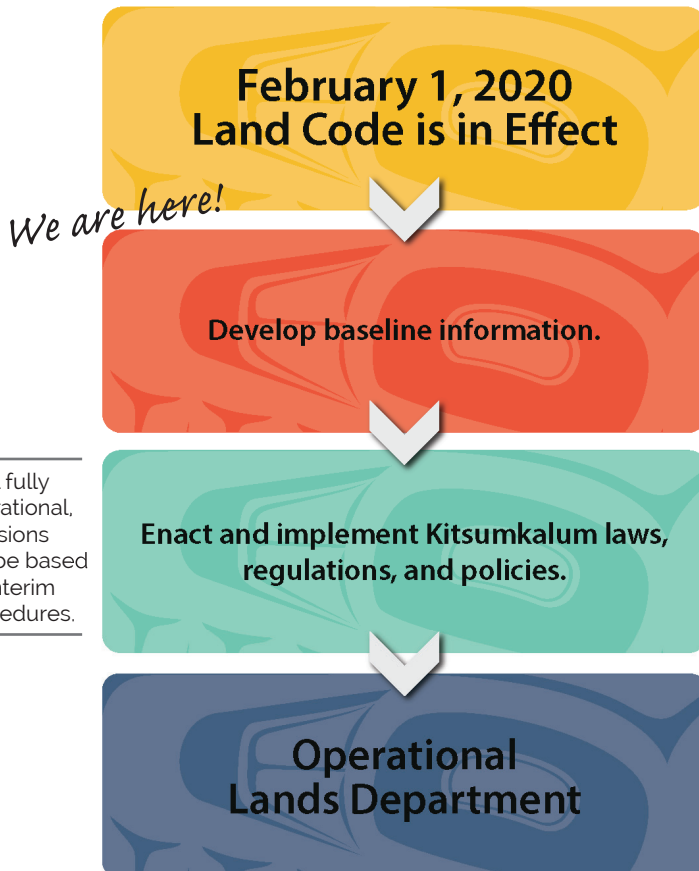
February 1, 2020
Land Code is in Effect

We are here!

Develop baseline information.

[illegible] fully
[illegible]ational,
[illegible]sions
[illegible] be based
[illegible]nterim
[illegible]edures.

Enact and implement Kitsumkalum laws, regulations, and policies.

Operational
Lands Department